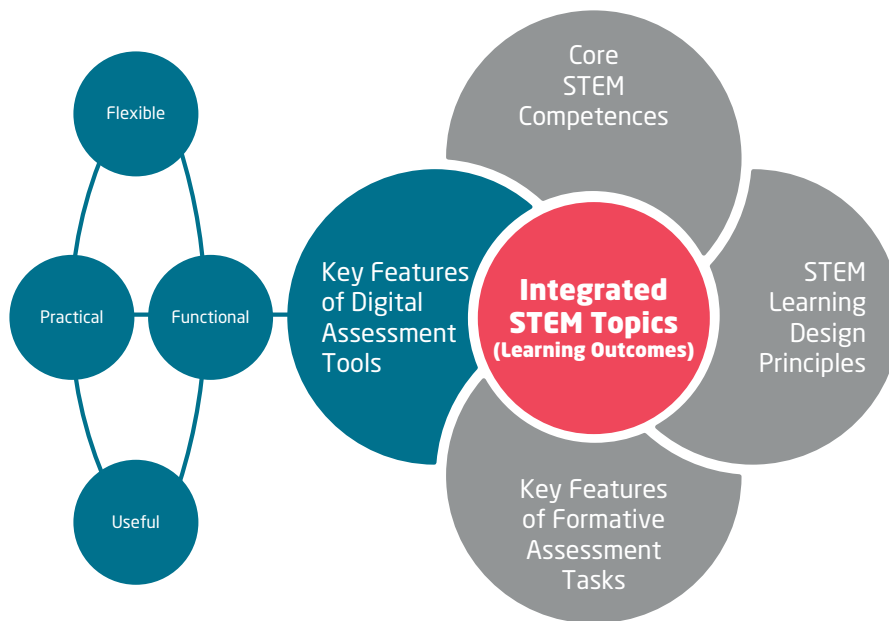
Flexible

Practical

Functional

Useful

Core STEM Competences

Key Features of Digital Assessment Tools

Integrated STEM Topics (Learning Outcomes)

STEM Learning Design Principles

Key Features of Formative Assessment Tasks